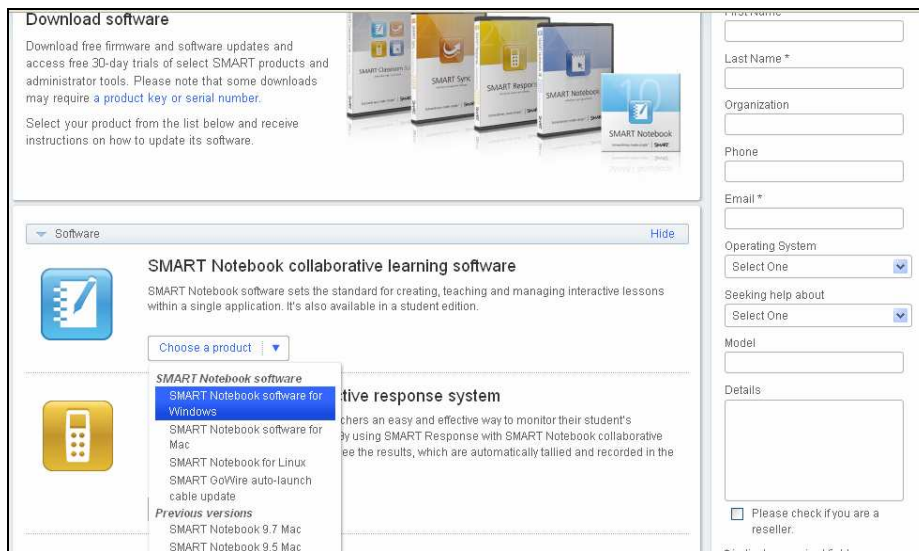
Download software

Download free firmware and software updates and access free 30-day trials of select SMART products and administrator tools. Please note that some downloads may require a product key or serial number.

Select your product from the list below and receive instructions on how to update its software.

SMART Classroom Suite
SMART Sync
SMART Response
SMART Notebook
SMART Notebook

Software
Hide

SMART Notebook collaborative learning software

SMART Notebook software sets the standard for creating, teaching and managing interactive lessons within a single application. It's also available in a student edition.

Choose a product

SMART Notebook software
SMART Notebook software for Windows
SMART Notebook software for Mac
SMART Notebook for Linux
SMART GoWire auto-launch cable update
Previous versions
SMART Notebook 9.7 Mac
SMART Notebook 9.5 Mac

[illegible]tive response system

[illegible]chers an easy and effective way to monitor their student's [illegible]y using SMART Response with SMART Notebook collaborative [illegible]ee the results, which are automatically tallied and recorded in the

First Name
Last Name *
Organization
Phone
Email *
Operating System
Select One
Seeking help about
Select One
Model
Details
Please check if you are a reseller.